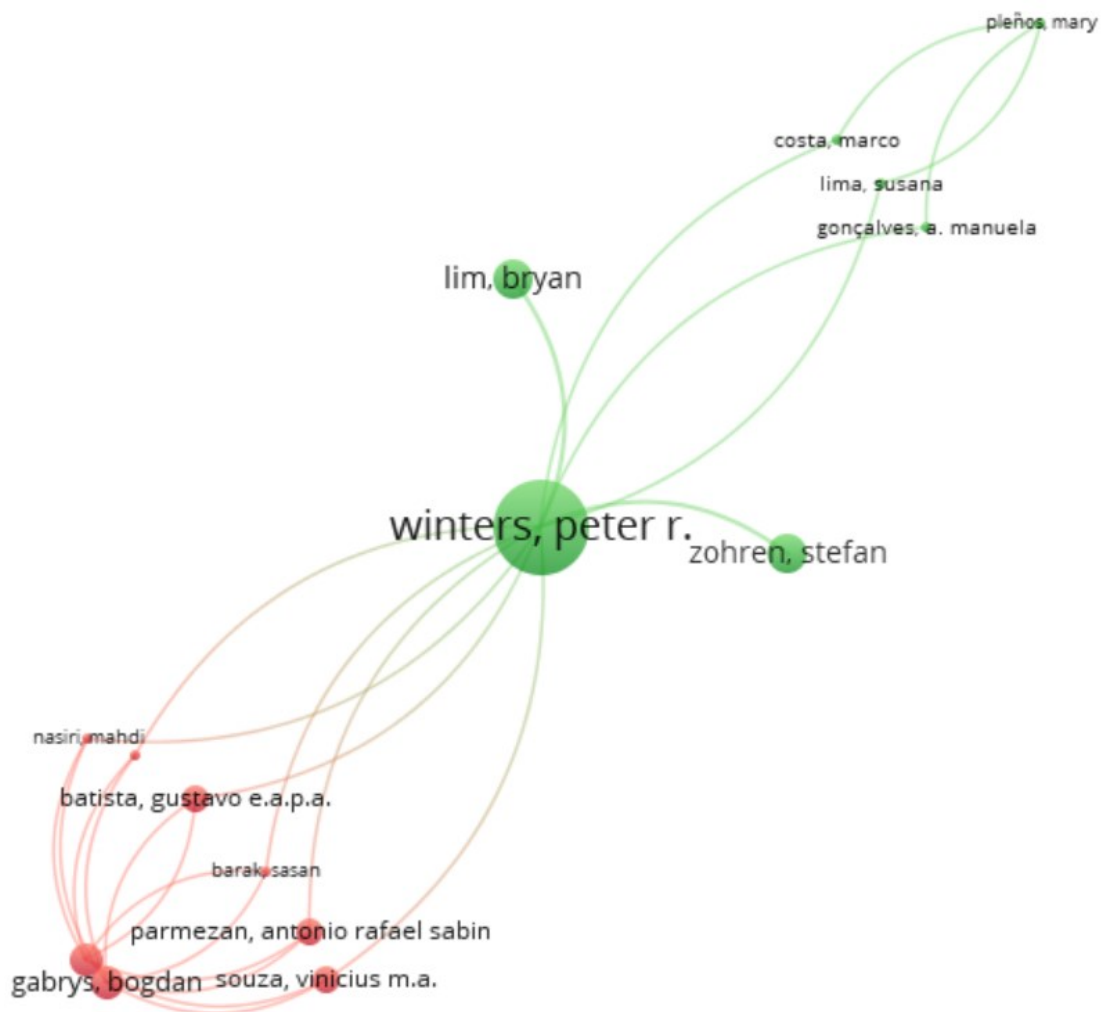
pleños, mary

costa, marco

lima, susana

gonçalves, a. manuela

lim, bryan

winters, peter r.

zohren, stefan

nasiri, mahdi

batista, gustavo e.a.p.a.

barak, sasan

parmezan, antonio rafael sabin

gabrys, bogdan

souza, vinicius m.a.